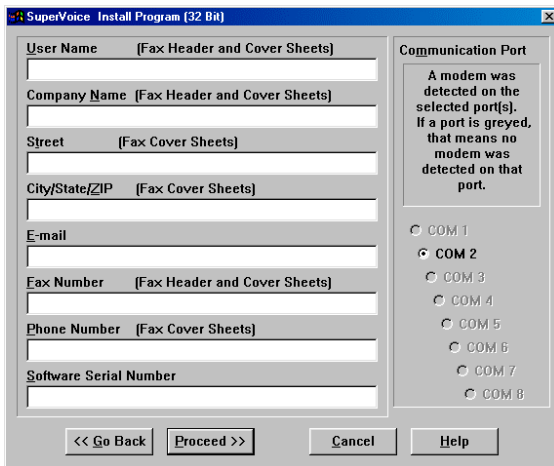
SuperVoice Install Program (32 Bit)

User Name (Fax Header and Cover Sheets)

Company Name (Fax Header and Cover Sheets)

Street (Fax Cover Sheets)

City/State/ZIP (Fax Cover Sheets)

E-mail

Fax Number (Fax Header and Cover Sheets)

Phone Number (Fax Cover Sheets)

Software Serial Number

Communication Port

A modem was detected on the selected port(s). If a port is greyed, that means no modem was detected on that port.

COM 1
COM 2
COM 3
COM 4
COM 5
COM 6
COM 7
COM 8

<< Go Back
Proceed >>
Cancel
Help